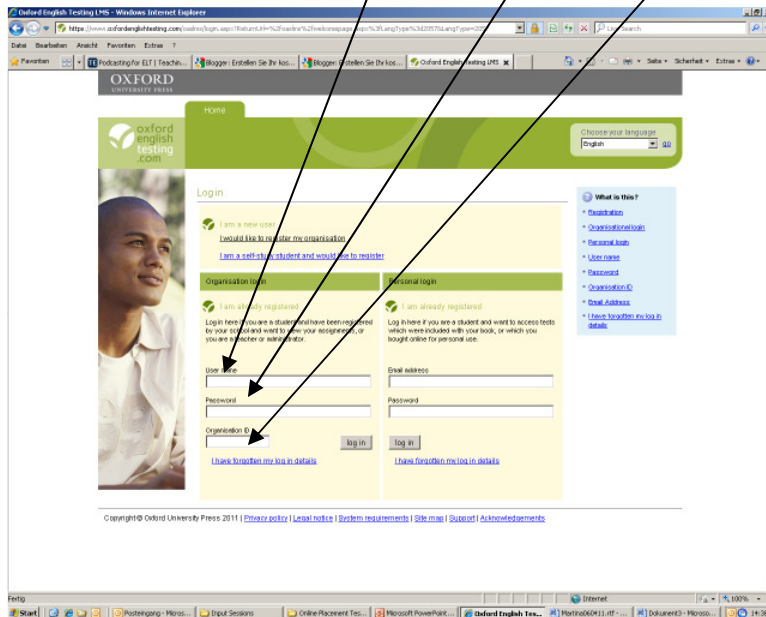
Oxford English Testing LMS - Windows Internet Explorer

https://www.oxfordenglishtesting.com/oselms/login.aspx?ReturnUrl=%2foselms%2fwelcomepage.aspx%3fLangType%3d2057&LangType=2057

Live Search

Datei Bearbeiten Ansicht Favoriten Extras ?

Favoriten | Podcasting for ELT | Teachin... | Blogger: Erstellen Sie Ihr kos... | Blogger: Erstellen Sie Ihr kos... | Oxford English Testing LMS

Seite ▾ Sicherheit ▾ Extras ▾

OXFORD
UNIVERSITY PRESS

Home

oxford english testing .com

Choose your language
English
go

Login

I am a new user
I would like to register my organisation
I am a self-study student and would like to register

Organisation login
I am already registered
Log in here if you are a student and have been registered by your school and want to view your assignments, or you are a teacher or administrator.
User name
Password
Organisation ID
log in
I have forgotten my log in details

Personal login
I am already registered
Log in here if you are a student and want to access tests which were included with your book, or which you bought online for personal use.
Email address
Password
log in
I have forgotten my log in details

What is this?
Registration
Organisational login
Personal login
User name
Password
Organisation ID
Email Address
I have forgotten my log in details

Copyright© Oxford University Press 2011 | Privacy policy | Legal notice | System requirements | Site map | Support | Acknowledgements

Fertig
Internet
100%

Start | Posteingang - Micros... | Input Sessions | Online Placement Tes... | Microsoft PowerPoint... | Oxford English Tes... | Martina060411.rtf - ... | Dokument3 - Microso... | 14:38